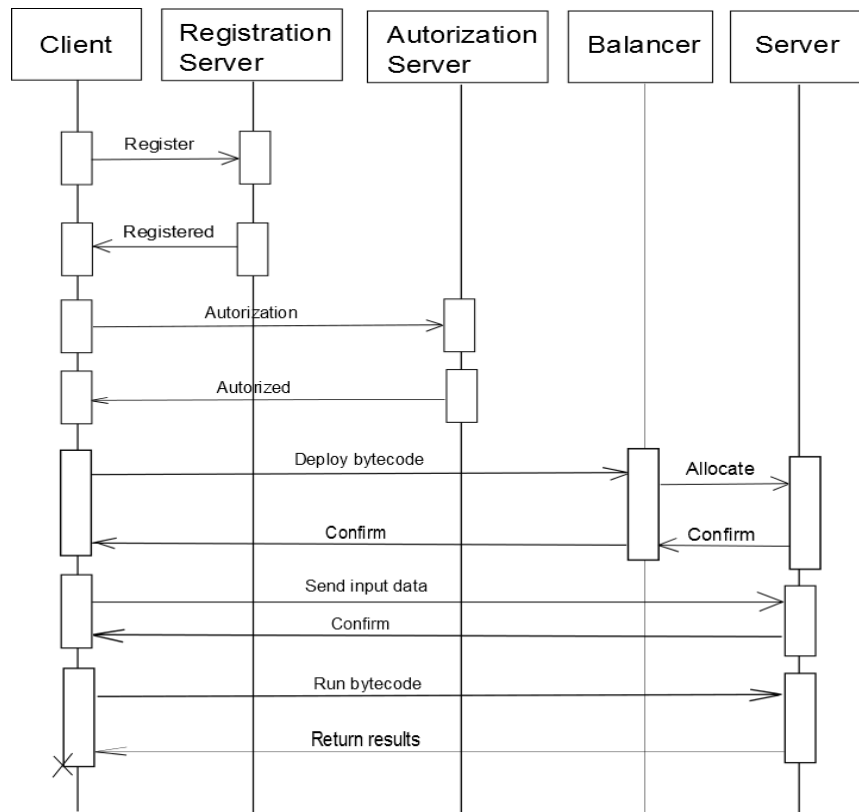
Client

Registration Server

Autorization Server

Balancer

Server

Register

Registered

Autorization

Autorized

Deploy bytecode

Allocate

Confirm

Confirm

Send input data

Confirm

Run bytecode

Return results